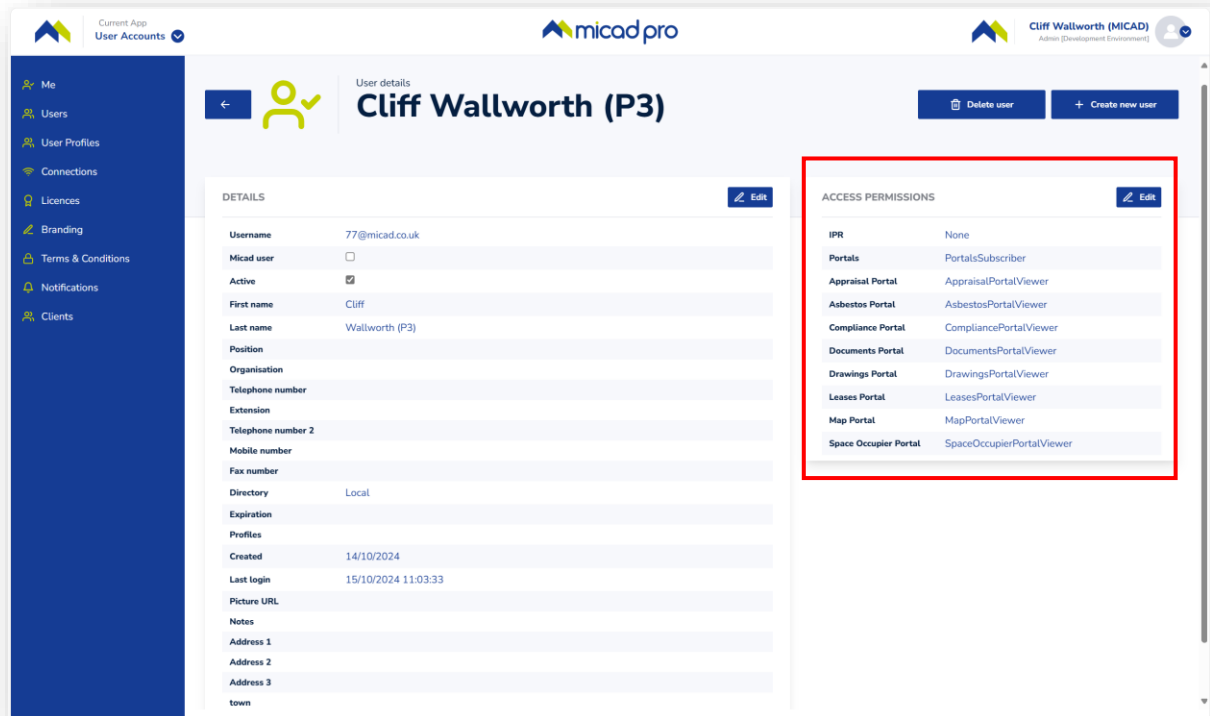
Current App
User Accounts

micad pro

Cliff Wallworth (MICAD)
Admin [Development Environment]

Me
Users
User Profiles
Connections
Licences
Branding
Terms & Conditions
Notifications
Clients

User details
Cliff Wallworth (P3)

Delete user
Create new user

DETAILS
Edit

| | |
|---|---|
| Username | 77@micad.co.uk |
| Micad user | ☐ |
| Active | ☑ |
| First name | Cliff |
| Last name | Wallworth (P3) |
| Position | |
| Organisation | |
| Telephone number | |
| Extension | |
| Telephone number 2 | |
| Mobile number | |
| Fax number | |
| Directory | Local |
| Expiration | |
| Profiles | |
| Created | 14/10/2024 |
| Last login | 15/10/2024 11:03:33 |
| Picture URL | |
| Notes | |
| Address 1 | |
| Address 2 | |
| Address 3 | |
| town | |

ACCESS PERMISSIONS
Edit

| | |
|---|---|
| IPR | None |
| Portals | PortalsSubscriber |
| Appraisal Portal | AppraisalPortalViewer |
| Asbestos Portal | AsbestosPortalViewer |
| Compliance Portal | CompliancePortalViewer |
| Documents Portal | DocumentsPortalViewer |
| Drawings Portal | DrawingsPortalViewer |
| Leases Portal | LeasesPortalViewer |
| Map Portal | MapPortalViewer |
| Space Occupier Portal | SpaceOccupierPortalViewer |